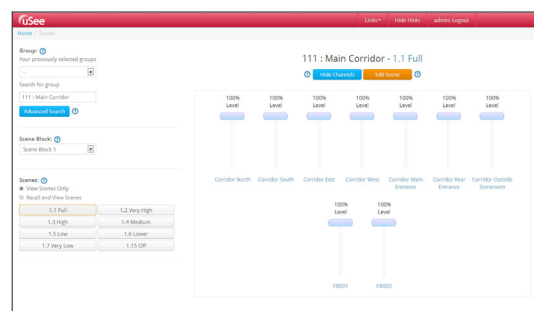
uSee

Links▾ Hide Hints admin: Logout

Home / Scenes

Group: ?
Your previously selected groups
-
Search for group
111 : Main Corridor
Advanced Search ?

Scene Block: ?
Scene Block 1

Scenes: ?
View Scenes Only
Recall and View Scenes

| 1.1 Full | 1.2 Very High |
|---|---|
| 1.3 High | 1.4 Medium |
| 1.5 Low | 1.6 Lower |
| 1.7 Very Low | 1.15 Off |

111 : Main Corridor - 1.1 Full

? Hide Channels Edit Scene ?

100% Level Corridor North
100% Level Corridor South
100% Level Corridor East
100% Level Corridor West
100% Level Corridor Main Entrance
100% Level Corridor Rear Entrance
100% Level Corridor Outside Storeroom
100% Level FB001
100% Level FB002